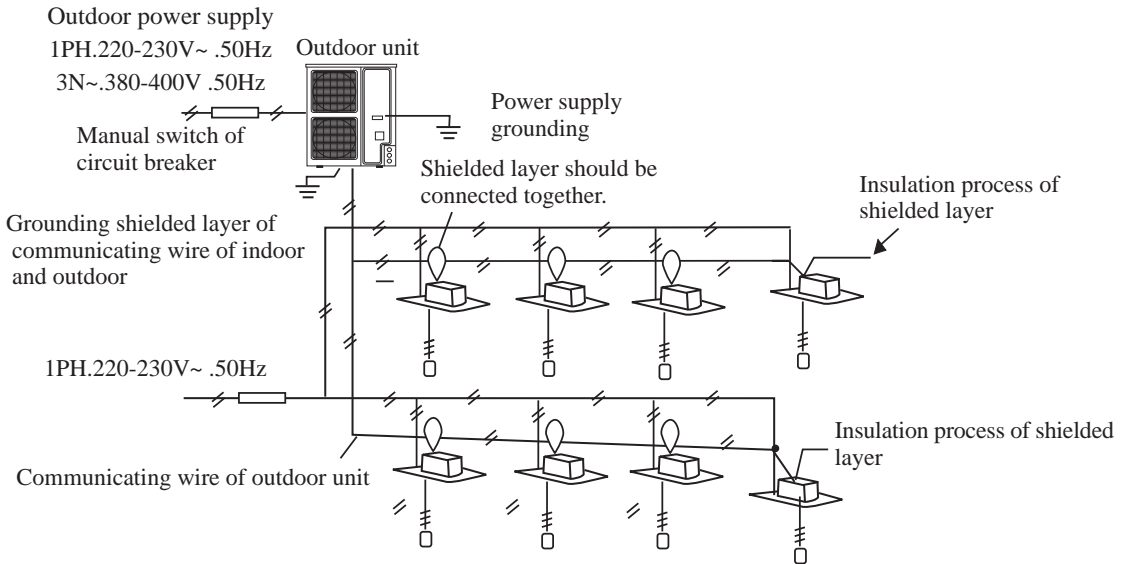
Outdoor power supply
1PH.220-230V~ .50Hz
3N~.380-400V .50Hz

Outdoor unit

Power supply grounding

Manual switch of circuit breaker

Shielded layer should be connected together.

Insulation process of shielded layer

Grounding shielded layer of communicating wire of indoor and outdoor

1PH.220-230V~ .50Hz

Insulation process of shielded layer

Communicating wire of outdoor unit